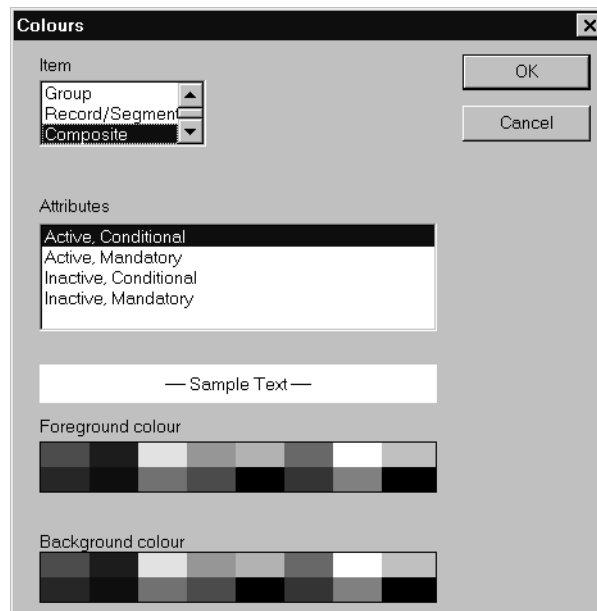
Colours

Item

Group
Record/Segment
Composite

OK

Cancel

Attributes

Active, Conditional
Active, Mandatory
Inactive, Conditional
Inactive, Mandatory

— Sample Text —

Foreground colour

Background colour